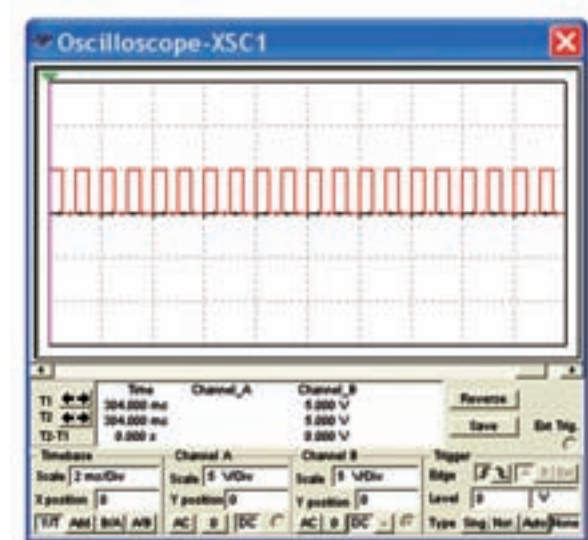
Oscilloscope-XSC1

| | Time | Channel_A | Channel_B |
|---|---|---|---|
| T1 | 304.000 ms | | 5.000 V |
| T2 | 304.000 ms | | 5.000 V |
| T2-T1 | 0.000 s | | 0.000 V |

Reverse

Save

Ext Trig.

Timebase
Scale 2 ms/Div
X position 0
Y/T Add B/A A/B

Channel A
Scale 5 V/Div
Y position 0
AC 0 DC

Channel B
Scale 5 V/Div
Y position 0
AC 0 DC

Trigger
Edge
Level 0 V
Type Sing. Nor. Auto None